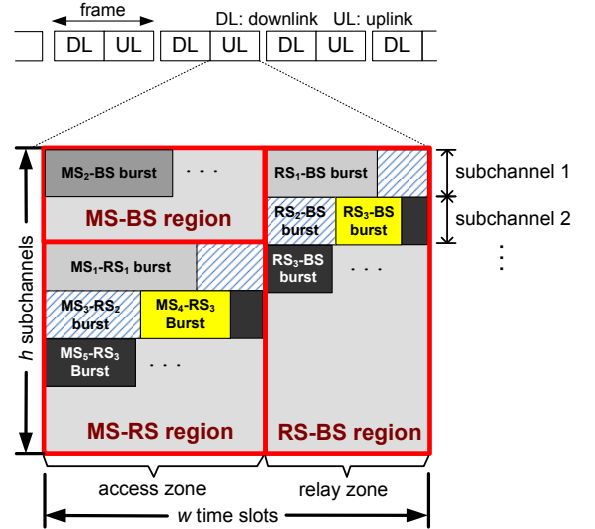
frame
DL: downlink UL: uplink
DL UL DL UL DL UL DL

$MS_2$-BS burst . . .
MS-BS region
$RS_1$-BS burst
$RS_2$-BS burst
$RS_3$-BS burst
$RS_3$-BS burst
. . .
subchannel 1
subchannel 2
⋮
$MS_1$-$RS_1$ burst
$MS_3$-$RS_2$ burst
$MS_4$-$RS_3$ Burst
$MS_5$-$RS_3$ Burst
. . .
h subchannels
MS-RS region
RS-BS region
access zone
relay zone
w time slots